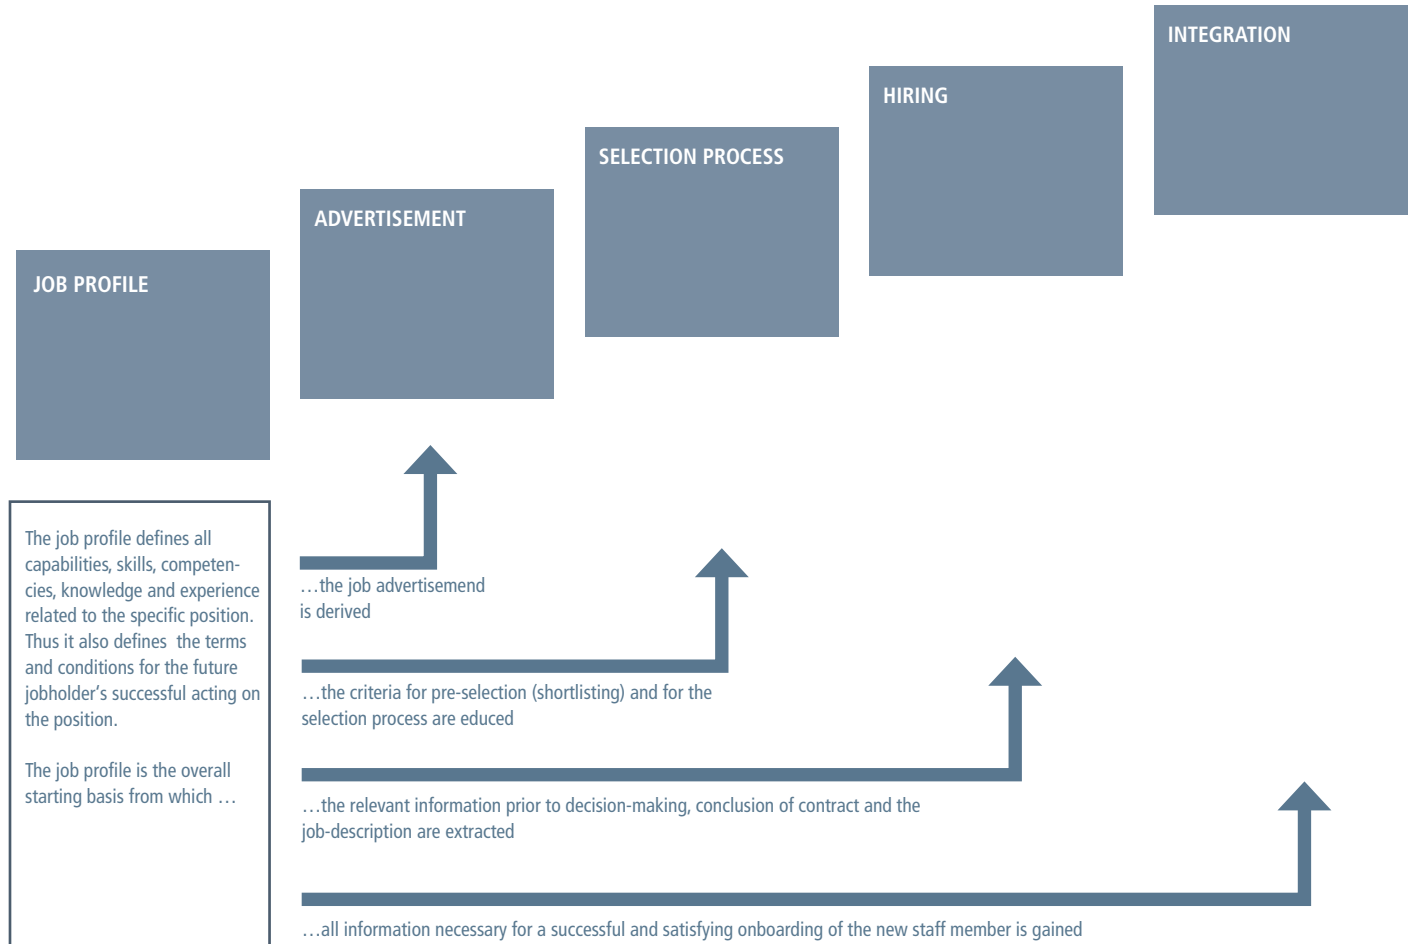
INTEGRATION

HIRING

SELECTION PROCESS

ADVERTISEMENT

JOB PROFILE

The job profile defines all capabilities, skills, competencies, knowledge and experience related to the specific position. Thus it also defines the terms and conditions for the future jobholder's successful acting on the position.

The job profile is the overall starting basis from which …

…the job advertisemend is derived

…the criteria for pre-selection (shortlisting) and for the selection process are educed

…the relevant information prior to decision-making, conclusion of contract and the job-description are extracted

…all information necessary for a successful and satisfying onboarding of the new staff member is gained